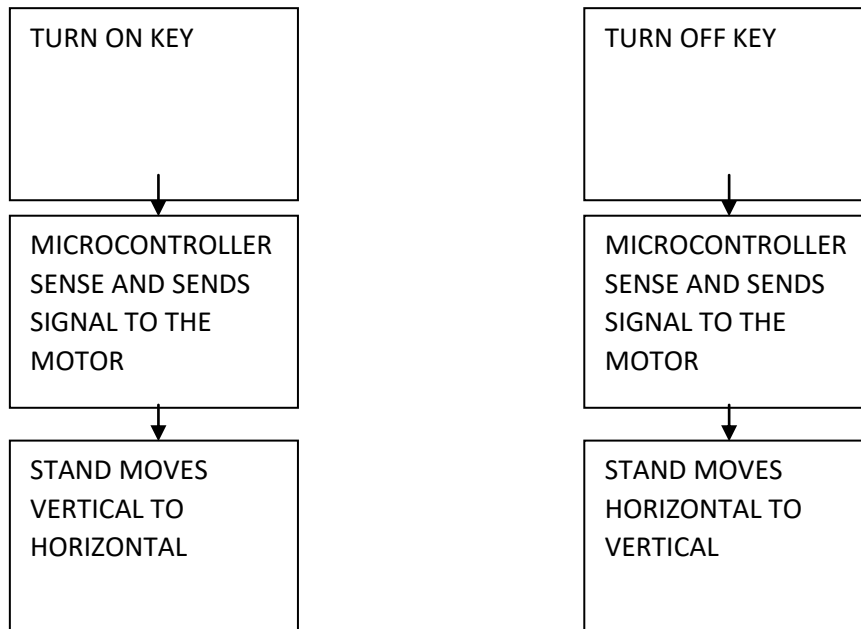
TURN ON KEY

MICROCONTROLLER SENSE AND SENDS SIGNAL TO THE MOTOR

STAND MOVES VERTICAL TO HORIZONTAL

TURN OFF KEY

MICROCONTROLLER SENSE AND SENDS SIGNAL TO THE MOTOR

STAND MOVES HORIZONTAL TO VERTICAL